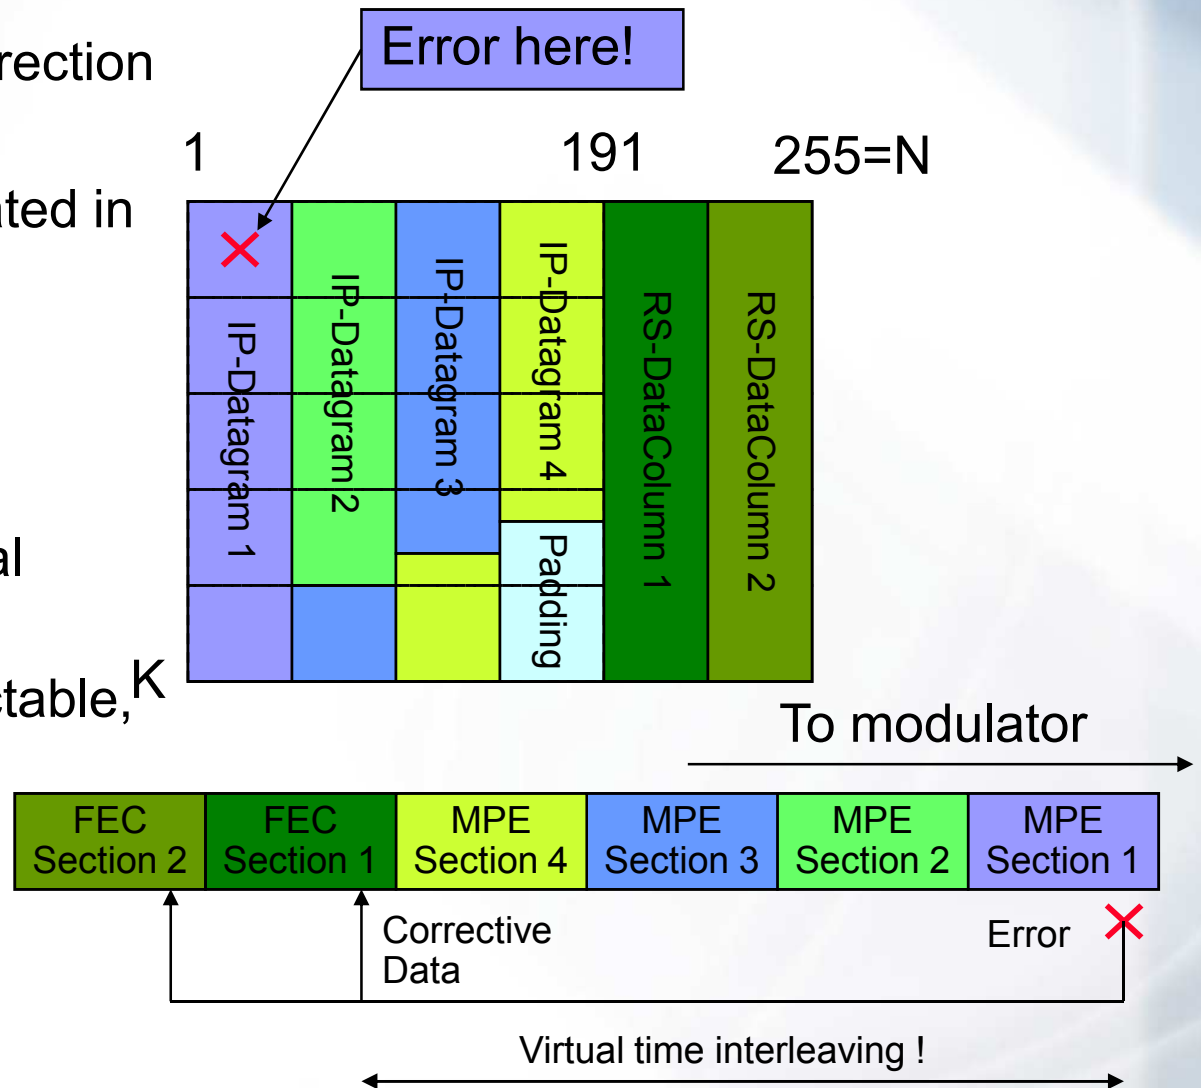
rection

ated in

al

ctable,

Error here!

1

191

255=N

IP-Datagram 1

IP-Datagram 2

IP-Datagram 3

IP-Datagram 4

Padding

RS-DataColumn 1

RS-DataColumn 2

K

To modulator

| FEC Section 2 | FEC Section 1 | MPE Section 4 | MPE Section 3 | MPE Section 2 | MPE Section 1 |
|---|---|---|---|---|---|

Corrective Data

Error

Virtual time interleaving !